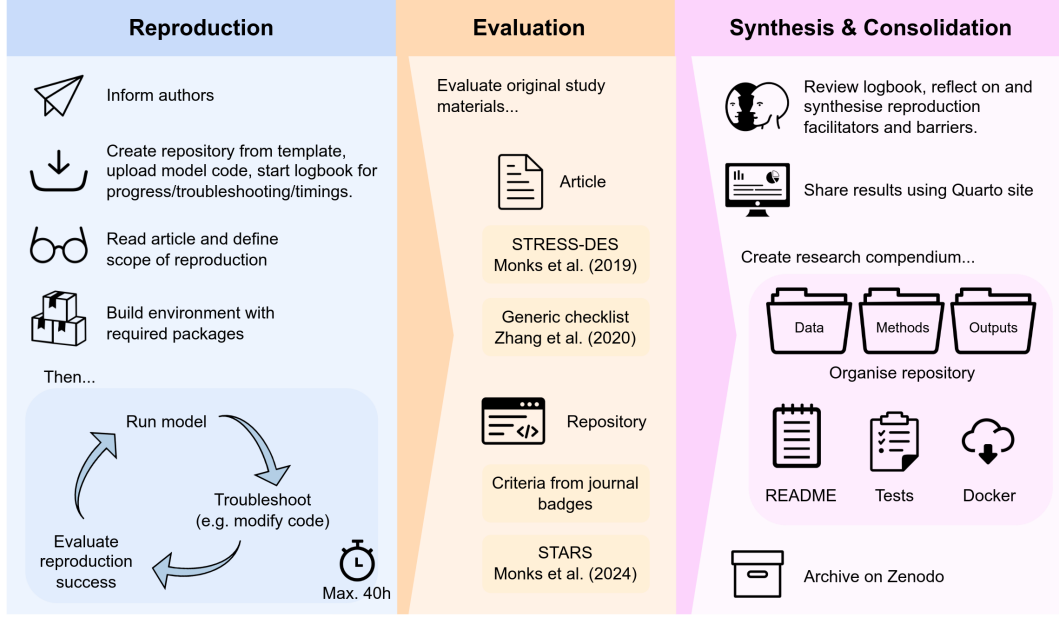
Reproduction

Inform authors

Create repository from template, upload model code, start logbook for progress/troubleshooting/timings.

Read article and define scope of reproduction

Build environment with required packages

Then...

Run model

Troubleshoot (e.g. modify code)

Evaluate reproduction success

Max. 40h

Evaluation

Evaluate original study materials...

Article

STRESS-DES Monks et al. (2019)

Generic checklist Zhang et al. (2020)

Repository

Criteria from journal badges

STARS Monks et al. (2024)

Synthesis & Consolidation

Review logbook, reflect on and synthesise reproduction facilitators and barriers.

Share results using Quarto site

Create research compendium...

Data

Methods

Outputs

Organise repository

README

Tests

Docker

Archive on Zenodo